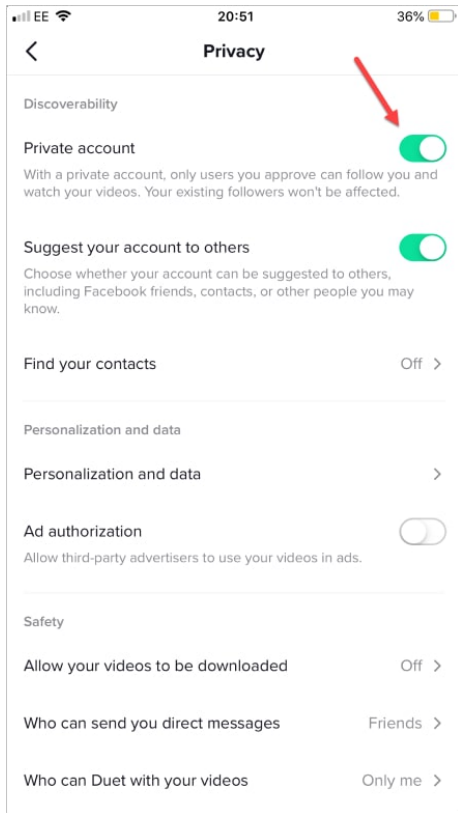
EE 20:51 36%

Privacy

Discoverability

Private account

With a private account, only users you approve can follow you and watch your videos. Your existing followers won't be affected.

Suggest your account to others

Choose whether your account can be suggested to others, including Facebook friends, contacts, or other people you may know.

Find your contacts Off

Personalization and data

Personalization and data

Ad authorization

Allow third-party advertisers to use your videos in ads.

Safety

Allow your videos to be downloaded Off

Who can send you direct messages Friends

Who can Duet with your videos Only me